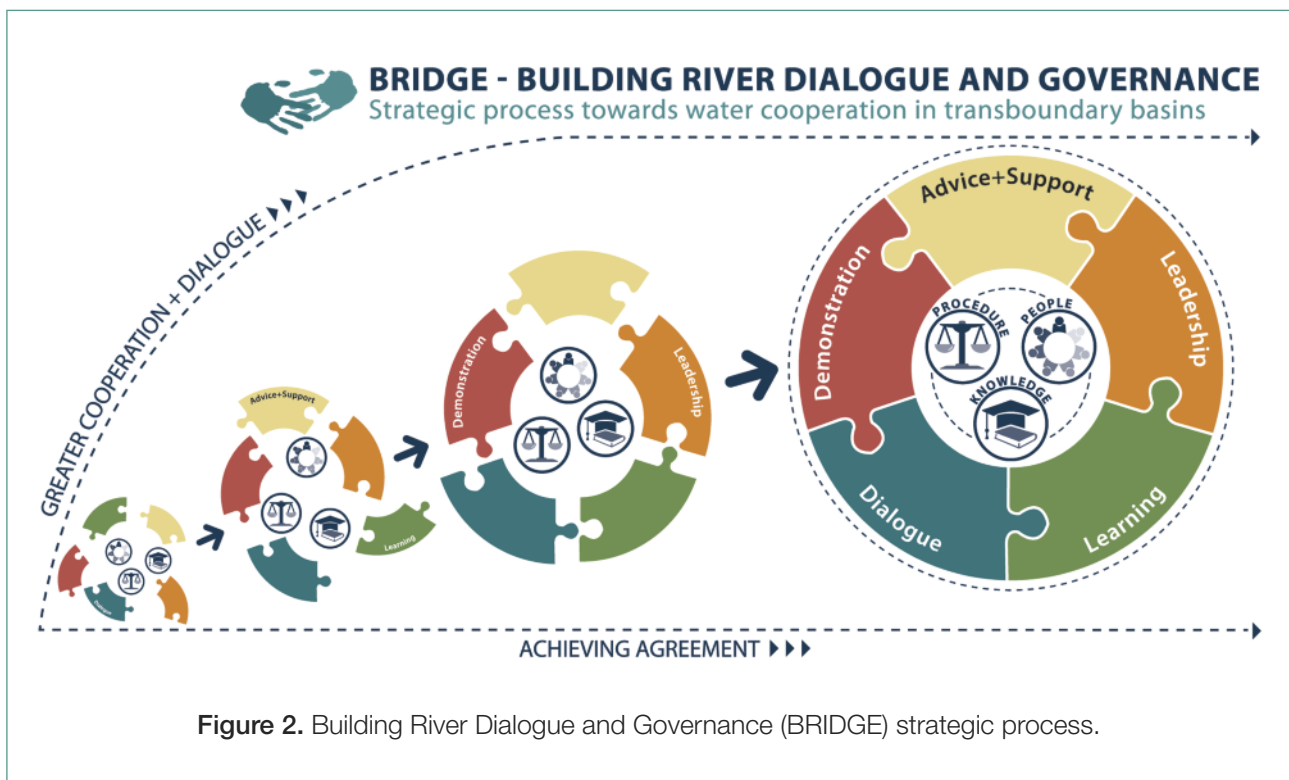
BRIDGE - BUILDING RIVER DIALOGUE AND GOVERNANCE
Strategic process towards water cooperation in transboundary basins

GREATER COOPERATION + DIALOGUE ▸▸▸

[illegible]

Advice+Support
Learning

Demonstration
Leadership

Advice+Support
Leadership
Learning
Dialogue
Demonstration
PROCEDURE
PEOPLE
KNOWLEDGE

ACHIEVING AGREEMENT ▸▸▸

Figure 2. Building River Dialogue and Governance (BRIDGE) strategic process.